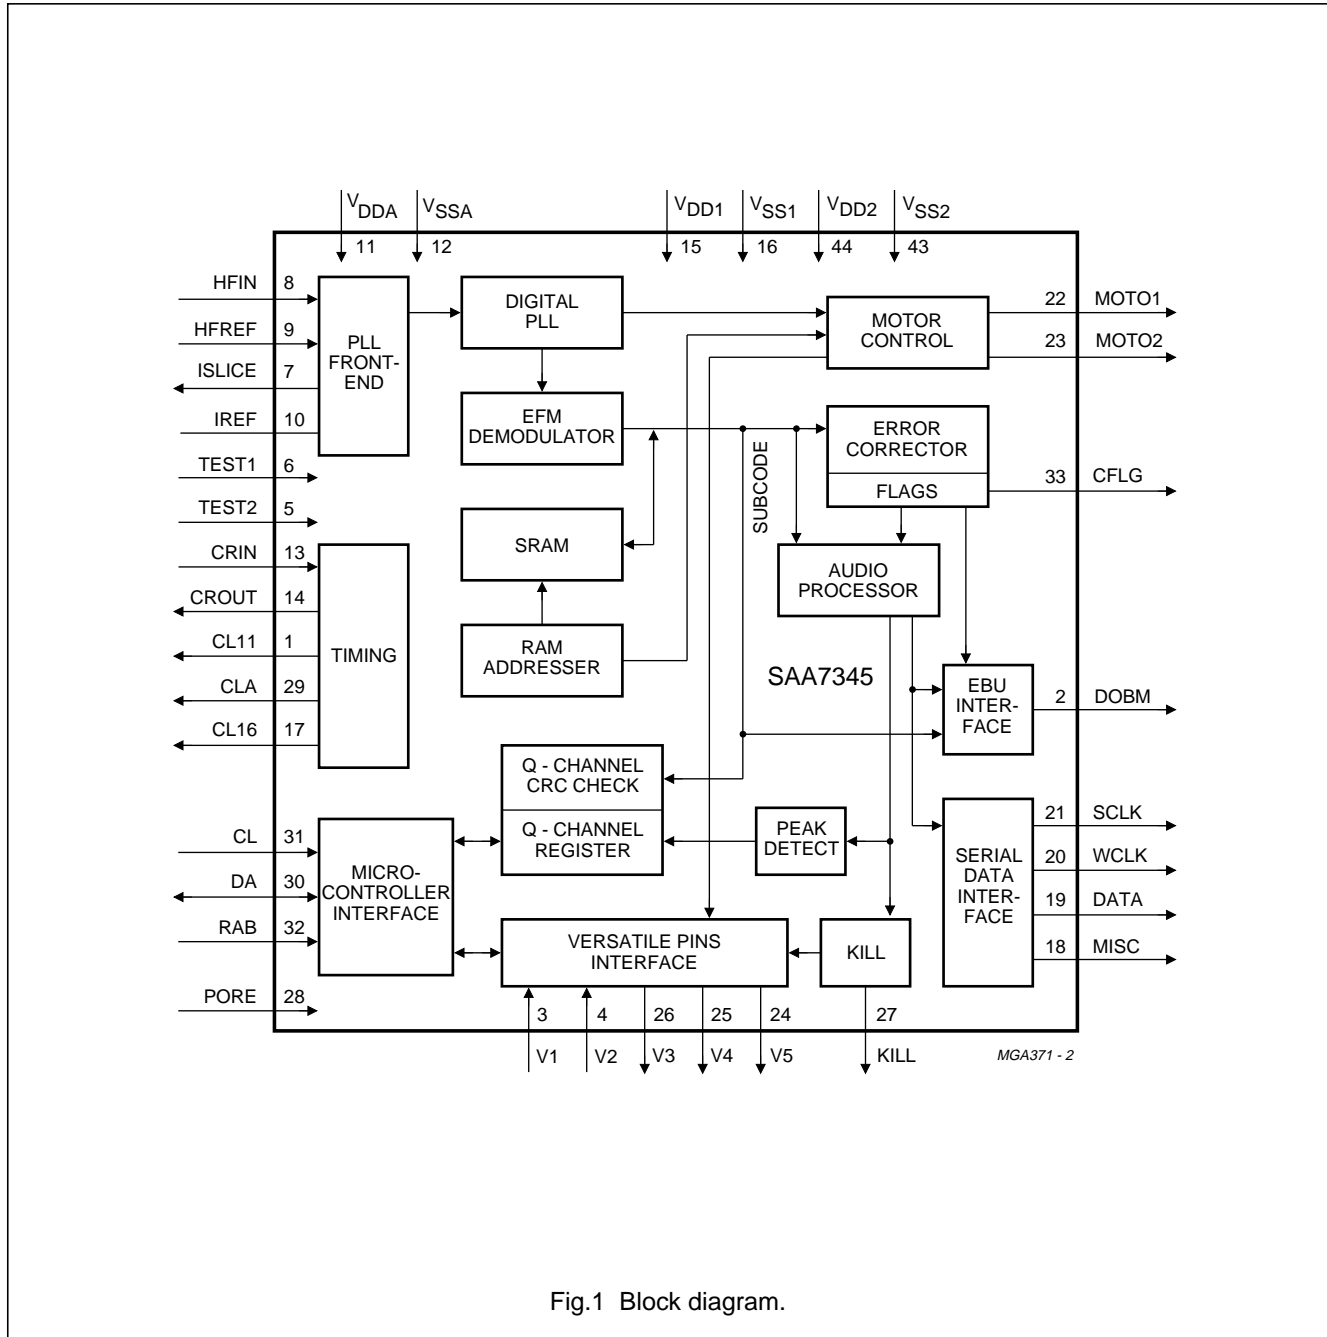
$V_{DDA}$ 11
$V_{SSA}$ 12
$V_{DD1}$ 15
$V_{SS1}$ 16
$V_{DD2}$ 44
$V_{SS2}$ 43

HFIN 8
HFREF 9
ISLICE 7
IREF 10
TEST1 6
TEST2 5
CRIN 13
CROUT 14
CL11 1
CLA 29
CL16 17
CL 31
DA 30
RAB 32
PORE 28

PLL FRONT-END

DIGITAL PLL

MOTOR CONTROL

22 MOTO1
23 MOTO2

EFM DEMODULATOR

ERROR CORRECTOR

FLAGS

33 CFLG

SUBCODE

SRAM

AUDIO PROCESSOR

TIMING

RAM ADDRESSER

SAA7345

EBU INTER-FACE

2 DOBM

Q - CHANNEL CRC CHECK

Q - CHANNEL REGISTER

PEAK DETECT

MICRO-CONTROLLER INTERFACE

SERIAL DATA INTER-FACE

21 SCLK
20 WCLK
19 DATA
18 MISC

VERSATILE PINS INTERFACE

KILL

3 V1
4 V2
26 V3
25 V4
24 V5
27 KILL

MGA371 - 2

Fig.1 Block diagram.